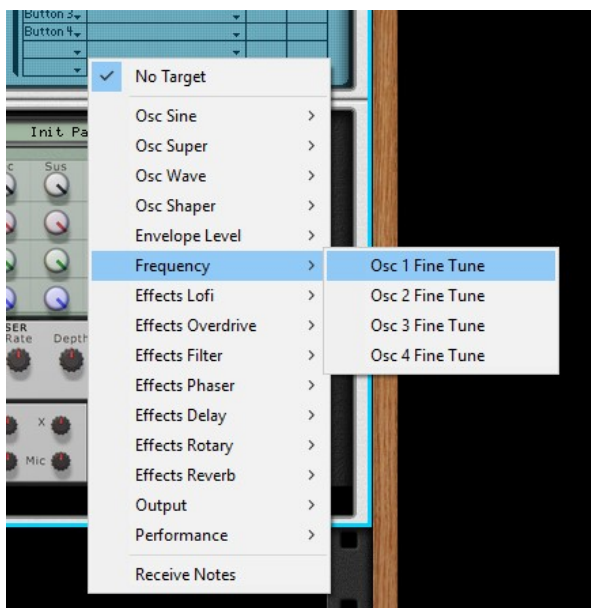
Button 3
Button 4

Init Pa
c
Sus
SER
Rate
Depth
X
Mic

✓ No Target
Osc Sine >
Osc Super >
Osc Wave >
Osc Shaper >
Envelope Level >
Frequency >
Effects Lofi >
Effects Overdrive >
Effects Filter >
Effects Phaser >
Effects Delay >
Effects Rotary >
Effects Reverb >
Output >
Performance >
Receive Notes

Osc 1 Fine Tune
Osc 2 Fine Tune
Osc 3 Fine Tune
Osc 4 Fine Tune